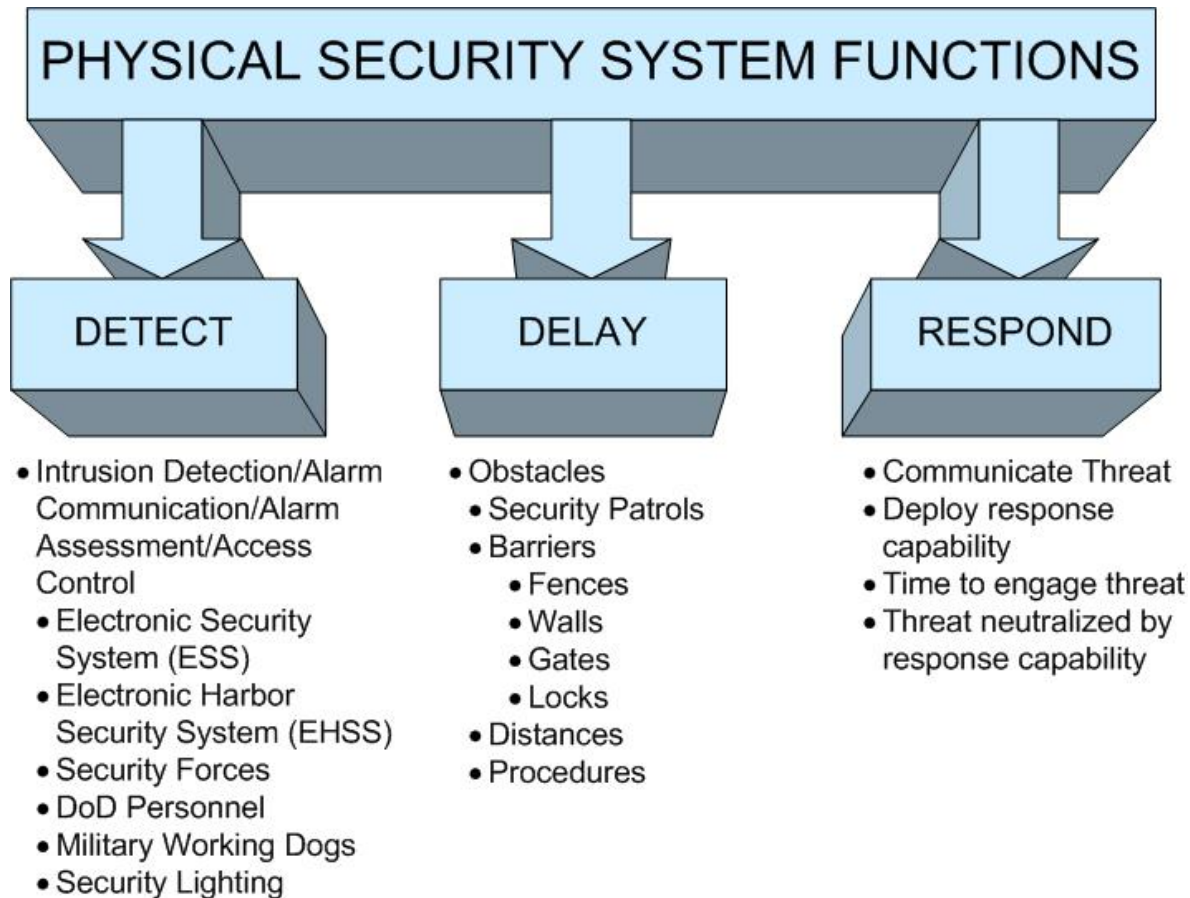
PHYSICAL SECURITY SYSTEM FUNCTIONS

DETECT

DELAY

RESPOND

• Intrusion Detection/Alarm Communication/Alarm Assessment/Access Control
  • Electronic Security System (ESS)
  • Electronic Harbor Security System (EHSS)
  • Security Forces
  • DoD Personnel
  • Military Working Dogs
  • Security Lighting

• Obstacles
  • Security Patrols
  • Barriers
    • Fences
    • Walls
    • Gates
    • Locks
  • Distances
  • Procedures

• Communicate Threat
• Deploy response capability
• Time to engage threat
• Threat neutralized by response capability